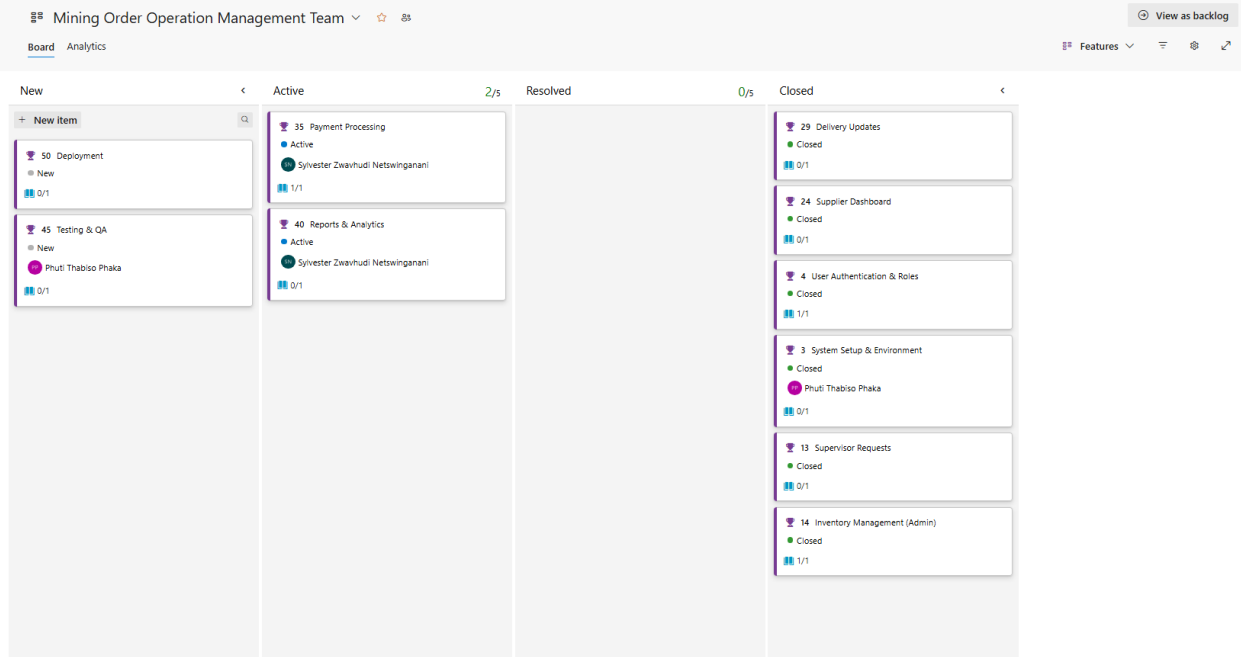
Mining Order Operation Management Team

View as backlog

Board Analytics

Features

New

+ New item

50 Deployment
New
0/1

45 Testing & QA
New
PP Phuti Thabiso Phaka
0/1

Active 2/5

35 Payment Processing
Active
SN Sylvester Zwavhudi Netswinganani
1/1

40 Reports & Analytics
Active
SN Sylvester Zwavhudi Netswinganani
0/1

Resolved 0/5

Closed

29 Delivery Updates
Closed
0/1

24 Supplier Dashboard
Closed
0/1

4 User Authentication & Roles
Closed
1/1

3 System Setup & Environment
Closed
PP Phuti Thabiso Phaka
0/1

13 Supervisor Requests
Closed
0/1

14 Inventory Management (Admin)
Closed
1/1